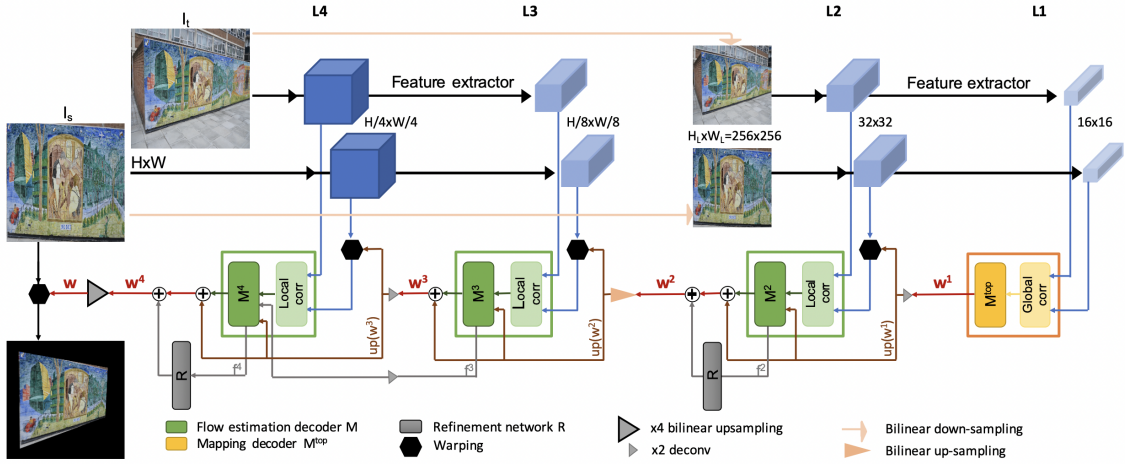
$I_t$

L4

L3

L2

L1

Feature extractor

Feature extractor

$I_s$

H/4xW/4

H/8xW/8

$H_LxW_L$=256x256

32x32

16x16

HxW

w

$w^4$

$M^4$

Local corr

$w^3$

$M^3$

Local corr

$w^2$

$M^2$

Local corr

$w^1$

$M^{top}$

Global corr

up($w^3$)

up($w^2$)

up($w^1$)

R

$f^4$

$f^3$

R

$f^2$

Flow estimation decoder M

Mapping decoder $M^{top}$

Refinement network R

Warping

x4 bilinear upsampling

x2 deconv

Bilinear down-sampling

Bilinear up-sampling